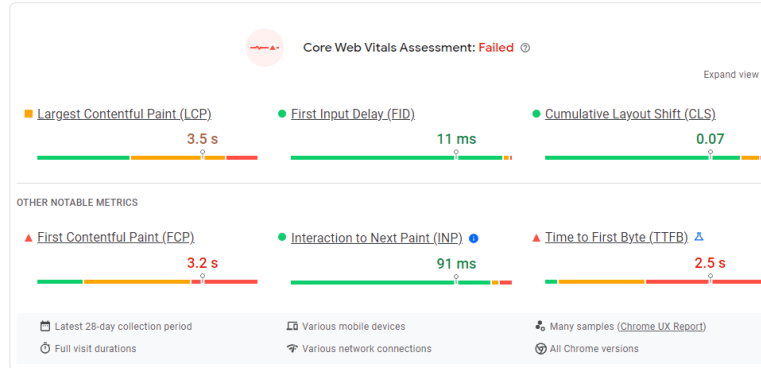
Core Web Vitals Assessment: Failed

Expand view

Largest Contentful Paint (LCP)
3.5 s

First Input Delay (FID)
11 ms

Cumulative Layout Shift (CLS)
0.07

OTHER NOTABLE METRICS

First Contentful Paint (FCP)
3.2 s

Interaction to Next Paint (INP)
91 ms

Time to First Byte (TTFB)
2.5 s

Latest 28-day collection period
Various mobile devices
Many samples (Chrome UX Report)
Full visit durations
Various network connections
All Chrome versions